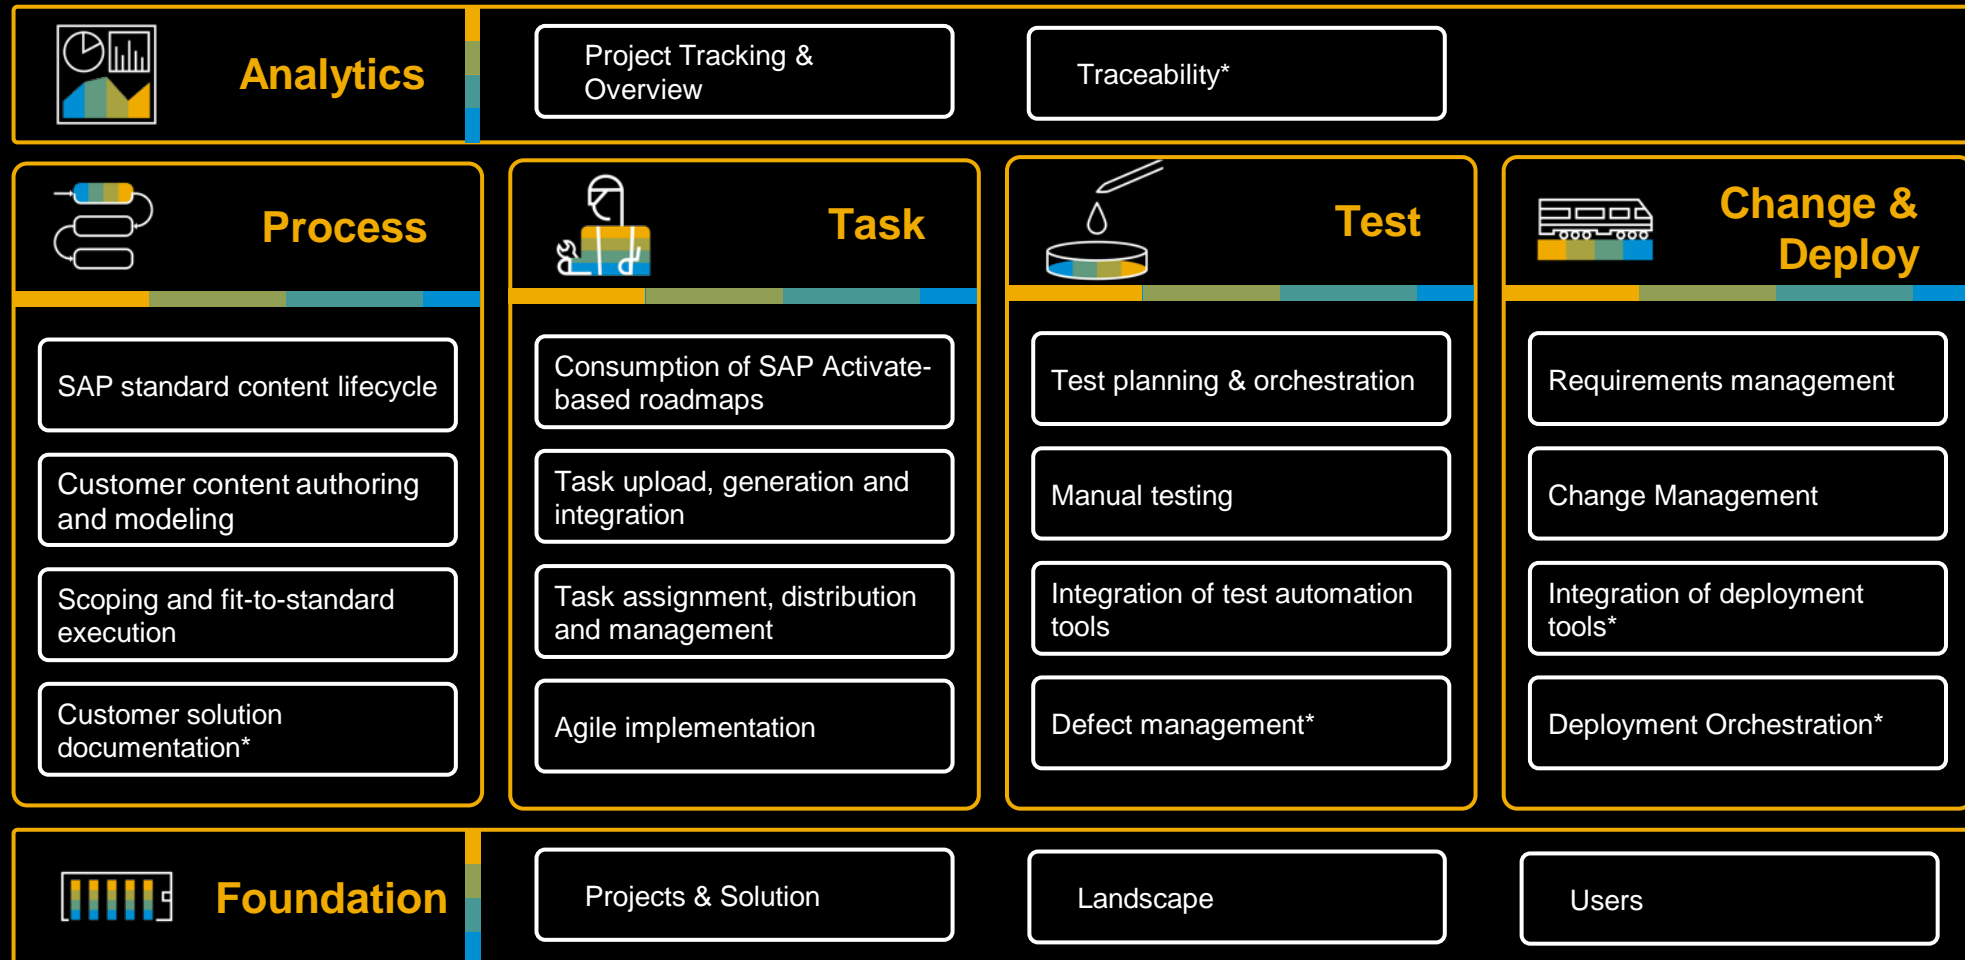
Analytics

Project Tracking & Overview

Traceability*

Process

SAP standard content lifecycle

Customer content authoring and modeling

Scoping and fit-to-standard execution

Customer solution documentation*

Task

Consumption of SAP Activate-based roadmaps

Task upload, generation and integration

Task assignment, distribution and management

Agile implementation

Test

Test planning & orchestration

Manual testing

Integration of test automation tools

Defect management*

Change & Deploy

Requirements management

Change Management

Integration of deployment tools*

Deployment Orchestration*

Foundation

Projects & Solution

Landscape

Users